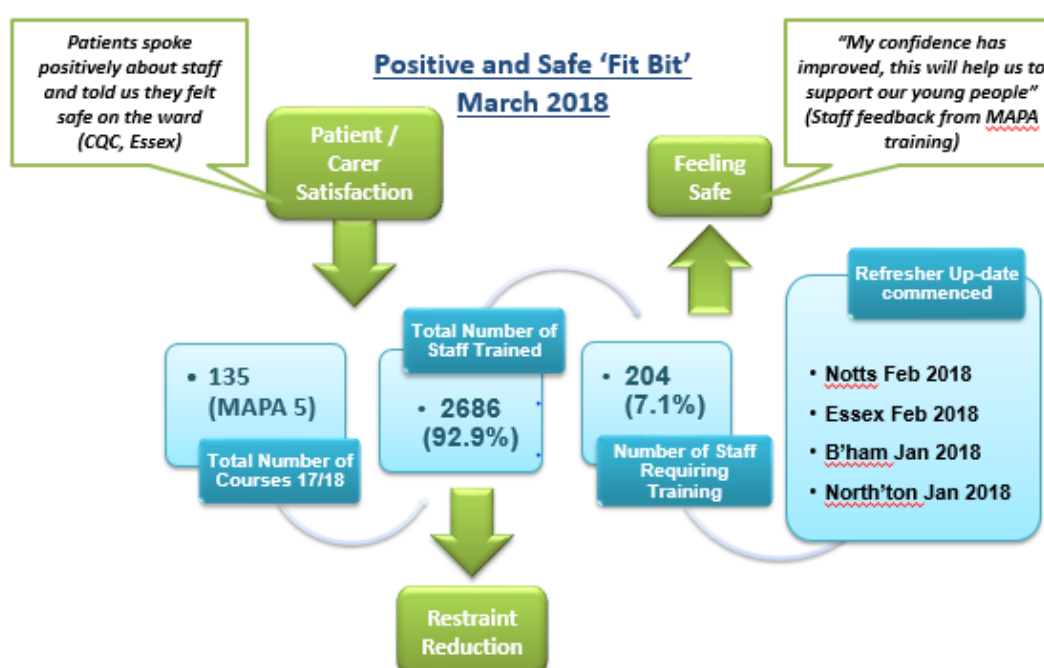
Patients spoke positively about staff and told us they felt safe on the ward (CQC, Essex)

Positive and Safe 'Fit Bit' March 2018

"My confidence has improved, this will help us to support our young people" (Staff feedback from MAPA training)

Patient / Carer Satisfaction

Feeling Safe

Refresher Up-date commenced

• Notts Feb 2018
• Essex Feb 2018
• B'ham Jan 2018
• North'ton Jan 2018

• 135 (MAPA 5)

Total Number of Courses 17/18

Total Number of Staff Trained

• 2686 (92.9%)

• 204 (7.1%)

Number of Staff Requiring Training

Restraint Reduction